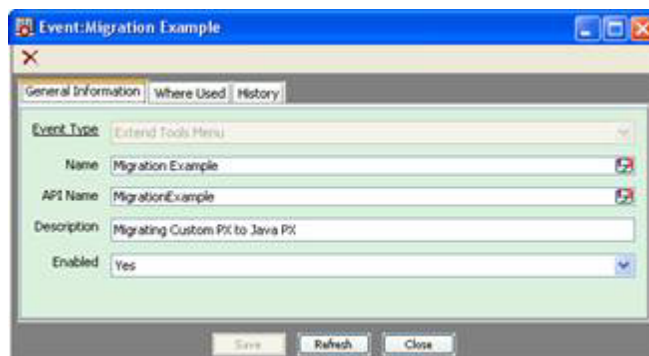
Event:Migration Example

General Information | Where Used | History

Event Type Extend Tools Menu

Name Migration Example

API Name MigrationExample

Description Migrating Custom PX to Java PX

Enabled Yes

Save Refresh Close